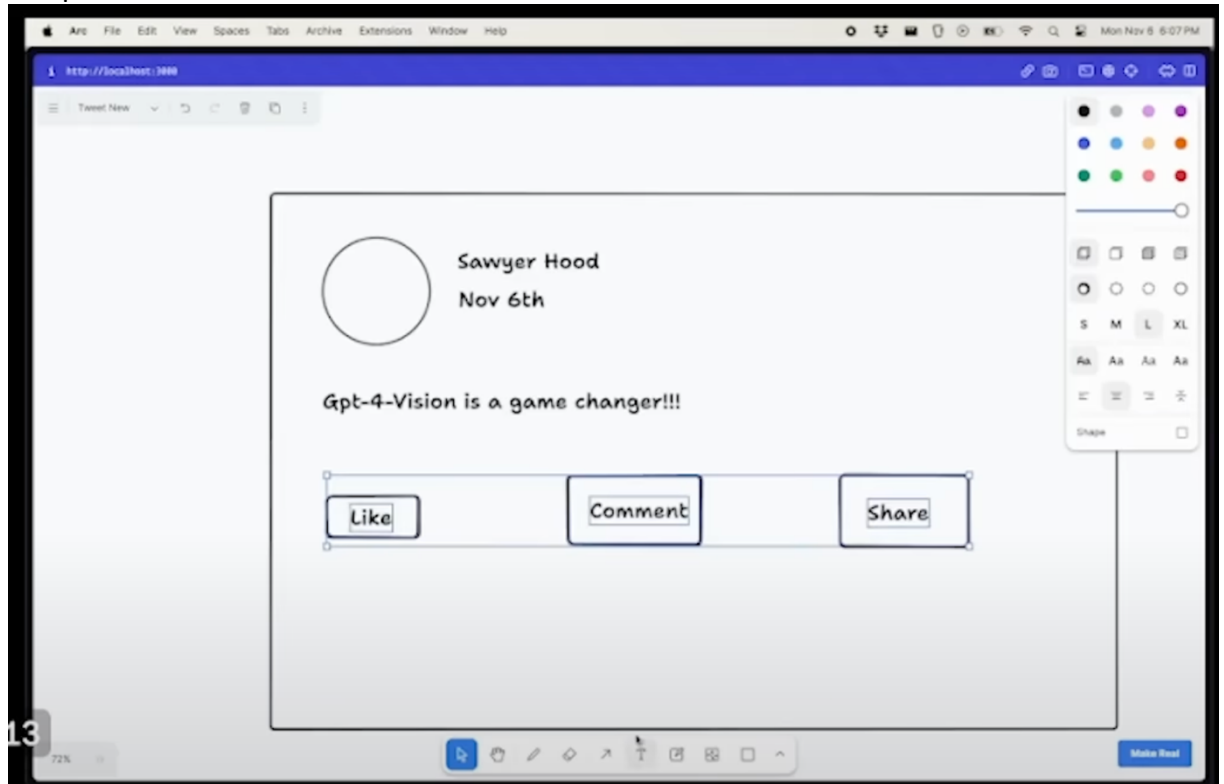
Arc File Edit View Spaces Tabs Archive Extensions Window Help

Mon Nov 6 6:07 PM

http://localhost:3000

Tweet New

Sawyer Hood

Nov 6th

Gpt-4-Vision is a game changer!!!

Like

Comment

Share

S M L XL

Aa Aa Aa Aa

Shape

13

72%

Make Real